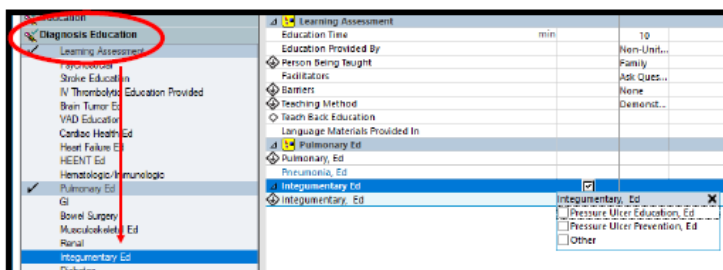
Education
Diagnosis Education
Learning Assessment
Psychosocial
Stroke Education
IV Thrombolytic Education Provided
Brain Tumor Ed
VAD Education
Cardiac Health Ed
Heart Failure Ed
HEENT Ed
Hematologic/Immunologic
Pulmonary Ed
GI
Bowel Surgery
Musculoskeletal Ed
Renal
Integumentary Ed
Diabetes

Learning Assessment
Education Time min 10
Education Provided By Non-Unit...
Person Being Taught Family
Facilitators Ask Ques...
Barriers None
Teaching Method Demonst...
Teach Back Education
Language Materials Provided In
Pulmonary Ed
Pulmonary, Ed
Pneumonia, Ed
Integumentary Ed
Integumentary, Ed
Integumentary, Ed
Pressure Ulcer Education, Ed
Pressure Ulcer Prevention, Ed
Other